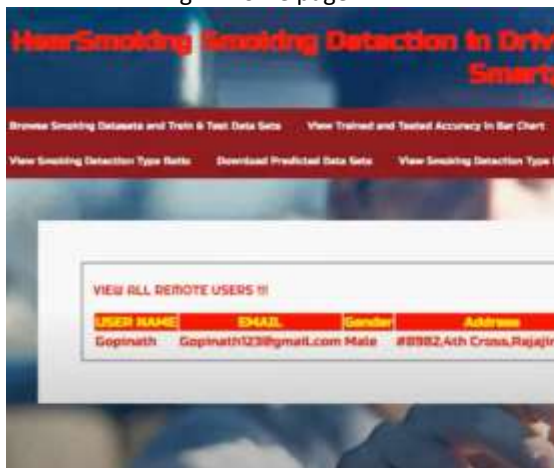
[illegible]
HearSmoking Smoking Detection in Driv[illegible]
Smart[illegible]

Browse Smoking Datasets and Train & Test Data Sets
View Trained and Tested Accuracy in Bar Chart
View Smoking Detection Type Ratio
Download Predicted Data Sets
View Smoking Detection Type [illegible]

VIEW ALL REMOTE USERS !!!

| USER NAME | EMAIL | Gender | Address |
|---|---|---|---|
| Gopinath | Gopinath123@gmail.com | Male | #8982,4th Cross,Rajaji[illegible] |